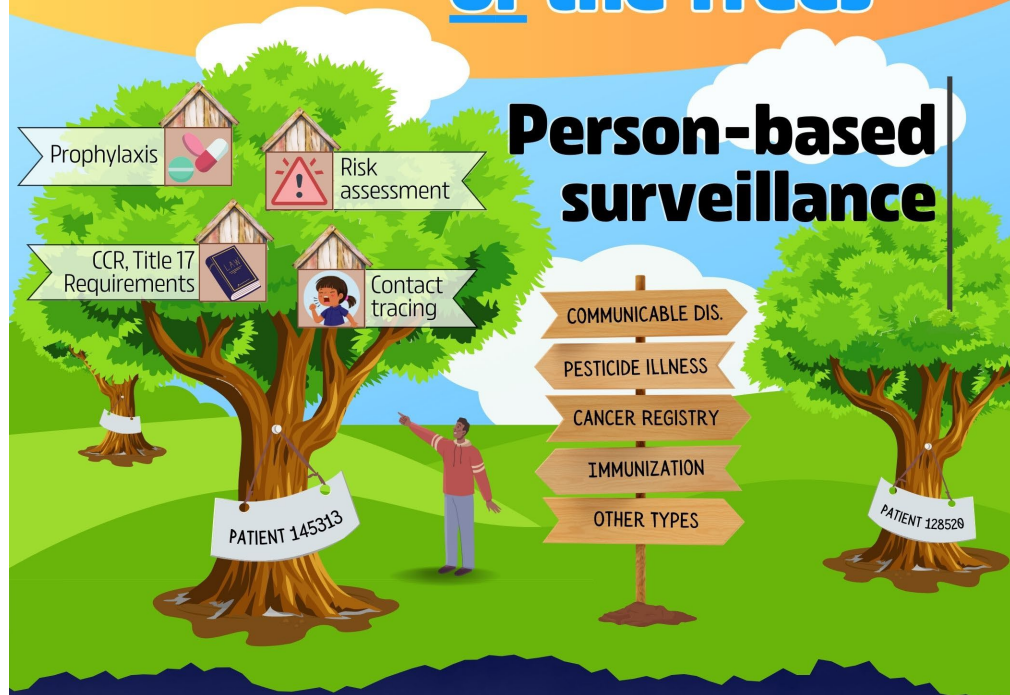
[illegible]

Person-based surveillance

Prophylaxis

Risk assessment

CCR, Title 17 Requirements

Contact tracing

COMMUNICABLE DIS.

PESTICIDE ILLNESS

CANCER REGISTRY

IMMUNIZATION

OTHER TYPES

PATIENT 145313

PATIENT 128520